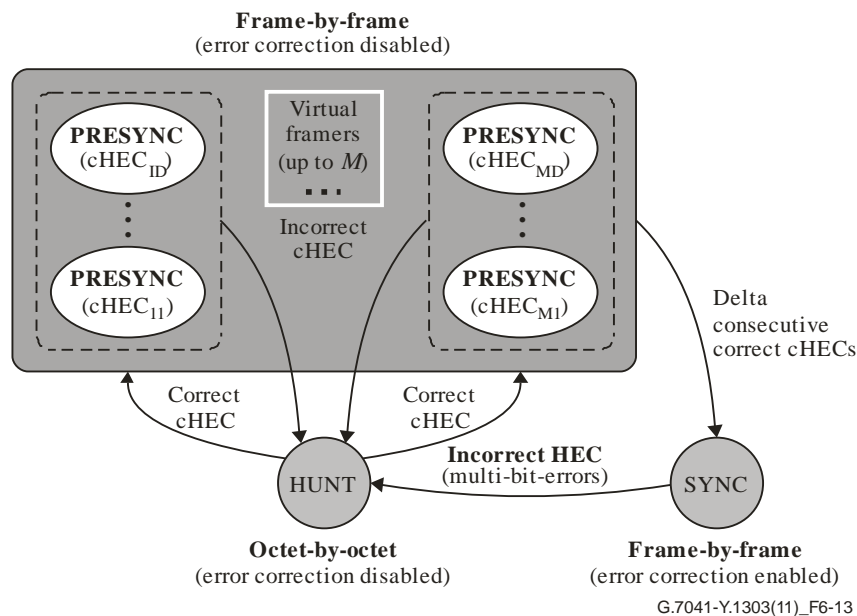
**Frame-by-frame**
(error correction disabled)

**PRESYNC**
($cHEC_{1D}$)

**PRESYNC**
($cHEC_{11}$)

Virtual framers (up to *M*)
...

Incorrect cHEC

**PRESYNC**
($cHEC_{MD}$)

**PRESYNC**
($cHEC_{M1}$)

Delta consecutive correct cHECs

Correct cHEC

Correct cHEC

**Incorrect HEC**
(multi-bit-errors)

HUNT

SYNC

**Octet-by-octet**
(error correction disabled)

**Frame-by-frame**
(error correction enabled)

G.7041-Y.1303(11)_F6-13